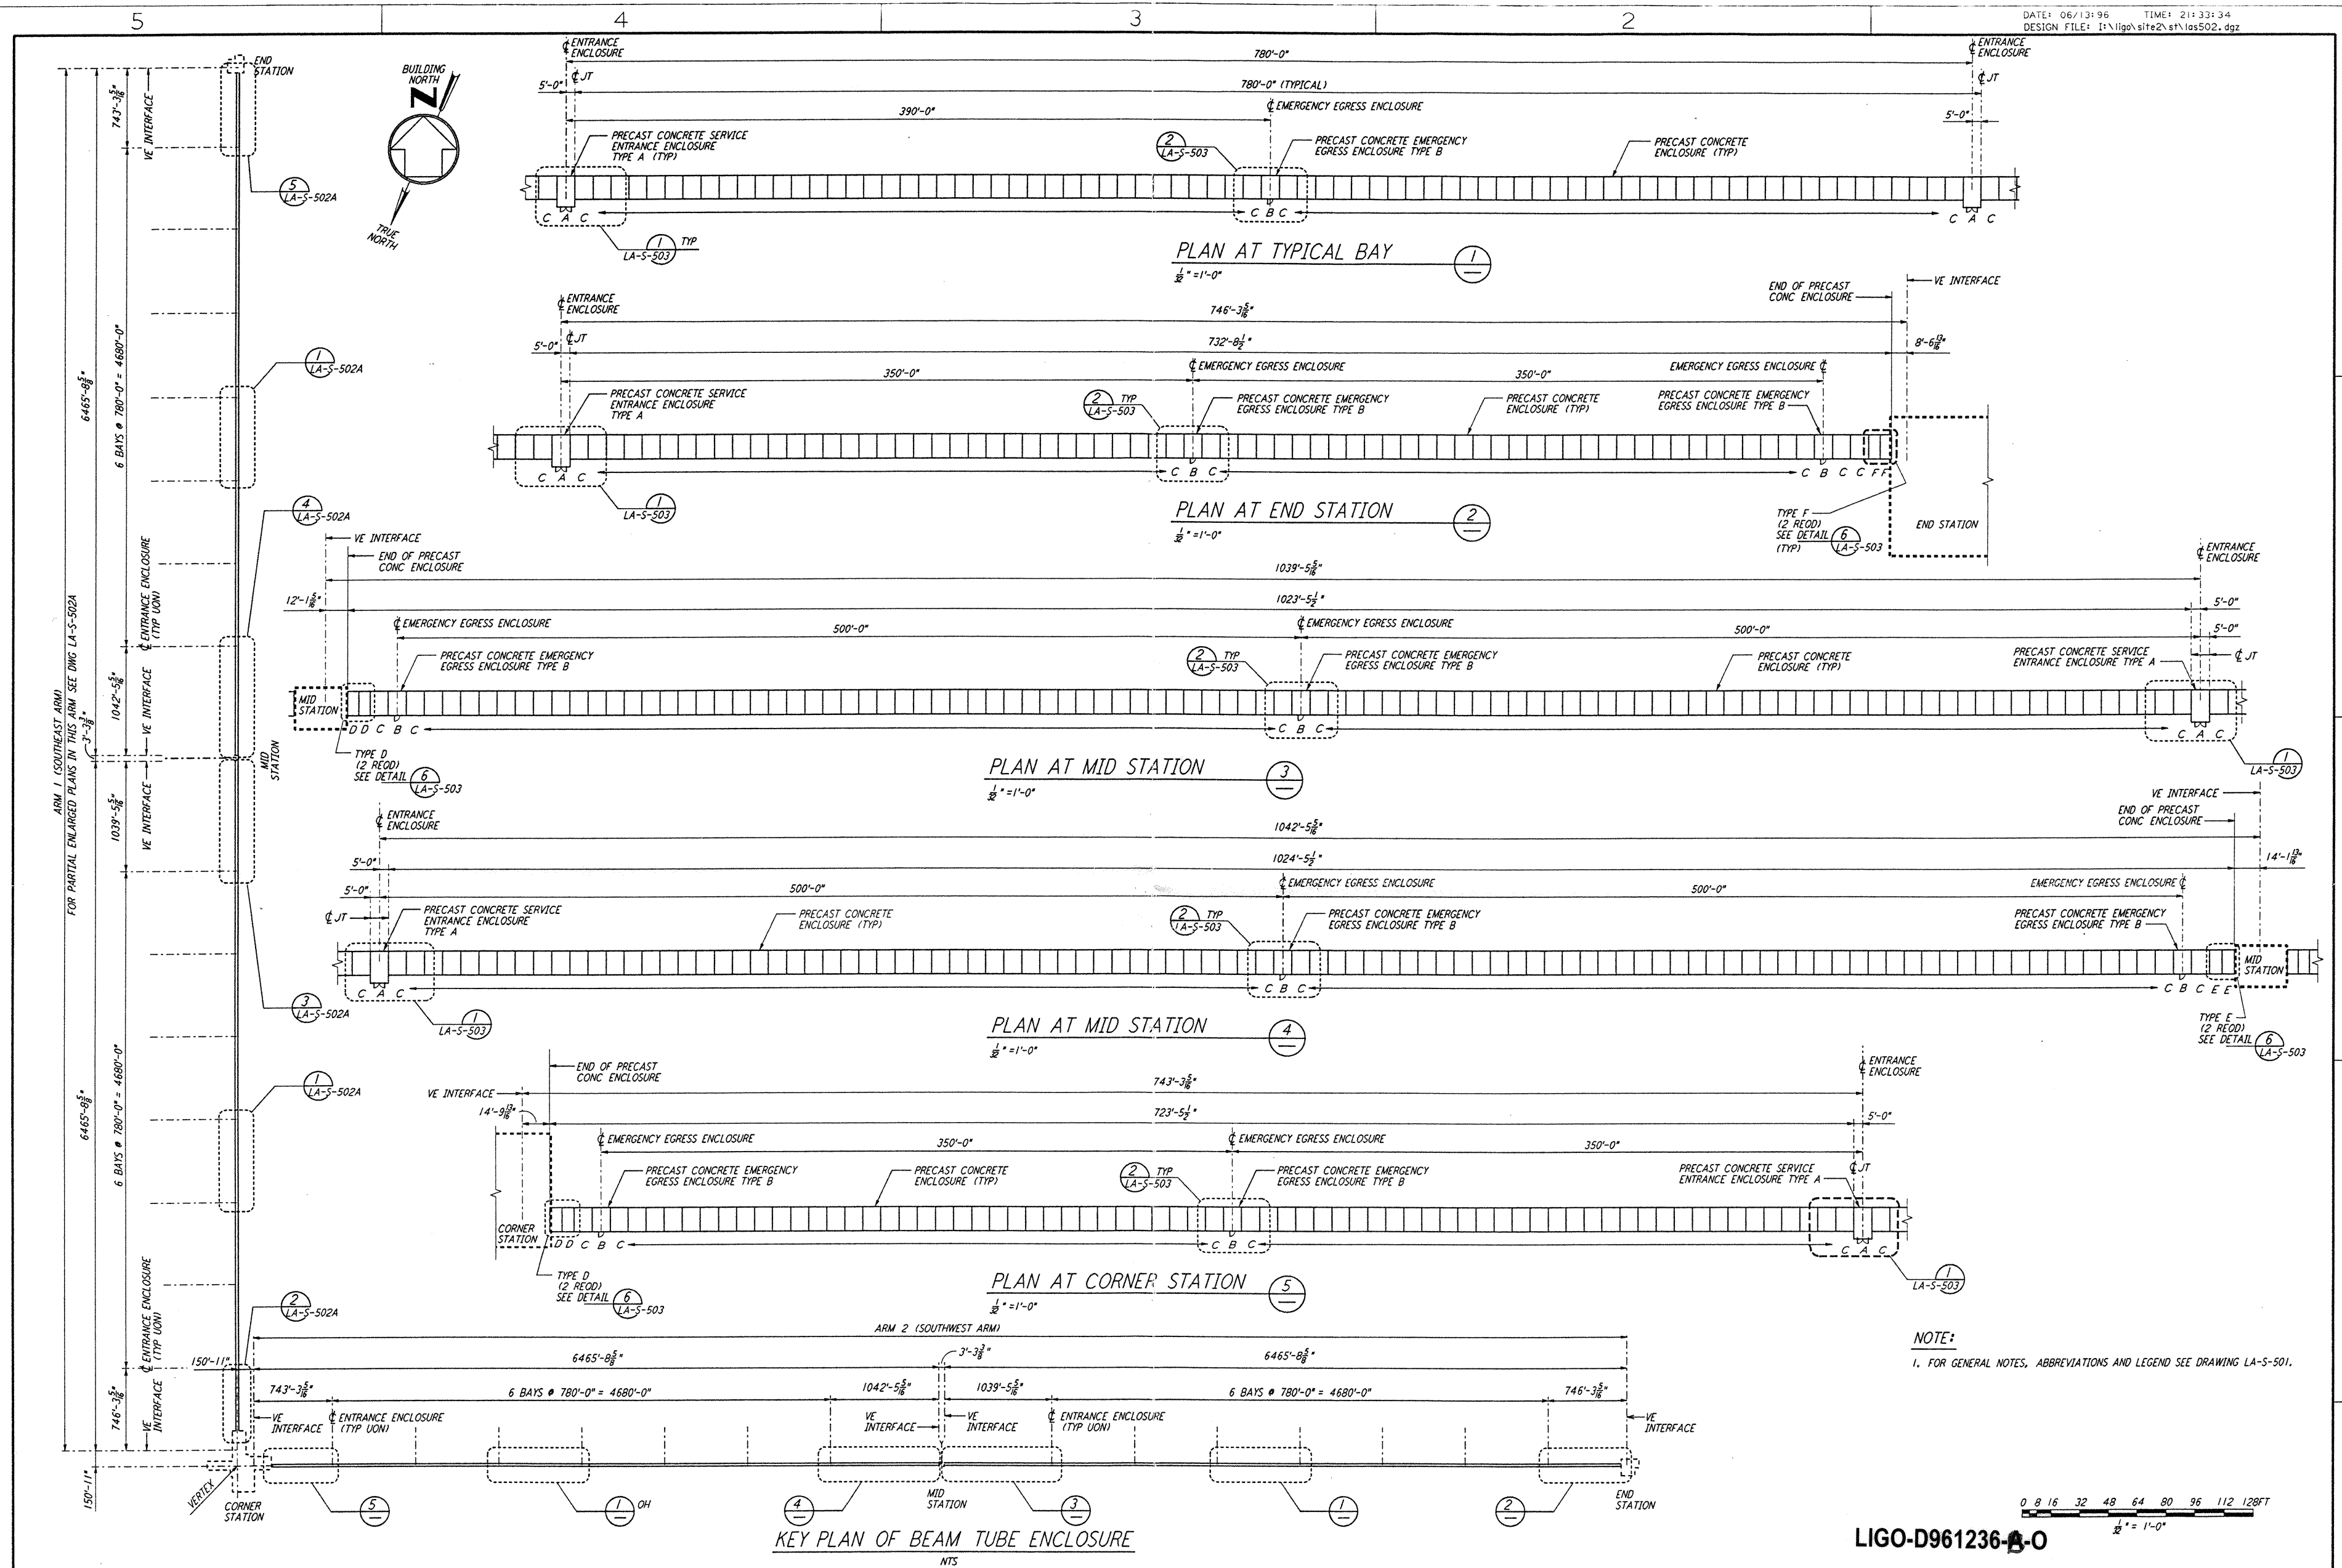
5 4 3 2

DATE: 06/13/96 TIME: 21:33:34
DESIGN FILE: I:\ligo\site2\st\las502.dgz

END STATION

BUILDING NORTH

N

TRUE NORTH

743'-3$\frac{5}{8}$"
VE INTERFACE
6465'-8$\frac{5}{8}$"
6 BAYS @ 780'-0" = 4680'-0"
ARM 1 (SOUTHEAST ARM)
FOR PARTIAL ENLARGED PLANS IN THIS ARM SEE DWG LA-S-502A
℄ ENTRANCE ENCLOSURE (TYP UON)
1042'-5$\frac{5}{8}$"
VE INTERFACE
3'-3$\frac{3}{8}$"
1039'-5$\frac{5}{8}$"
VE INTERFACE
MID STATION
6465'-8$\frac{5}{8}$"
6 BAYS @ 780'-0" = 4680'-0"
℄ ENTRANCE ENCLOSURE (TYP UON)
746'-3$\frac{5}{8}$"
VE INTERFACE
150'-11"

5 LA-S-502A
1 LA-S-502A
4 LA-S-502A
3 LA-S-502A
1 LA-S-502A
2 LA-S-502A

℄ ENTRANCE ENCLOSURE
780'-0"
5'-0" ℄ JT
780'-0" (TYPICAL)
390'-0"
℄ EMERGENCY EGRESS ENCLOSURE
PRECAST CONCRETE SERVICE ENTRANCE ENCLOSURE TYPE A (TYP)
2 LA-S-503
PRECAST CONCRETE EMERGENCY EGRESS ENCLOSURE TYPE B
PRECAST CONCRETE ENCLOSURE (TYP)
℄ ENTRANCE ENCLOSURE
℄ JT
5'-0"
C A C
C B C
C A C
1 LA-S-503 TYP
PLAN AT TYPICAL BAY 1
$\frac{1}{32}$" =1'-0"

℄ ENTRANCE ENCLOSURE
746'-3$\frac{5}{8}$"
5'-0" ℄ JT
732'-8$\frac{1}{2}$"
350'-0"
℄ EMERGENCY EGRESS ENCLOSURE
350'-0"
EMERGENCY EGRESS ENCLOSURE ℄
END OF PRECAST CONC ENCLOSURE
VE INTERFACE
8'-6$\frac{13}{16}$"
PRECAST CONCRETE SERVICE ENTRANCE ENCLOSURE TYPE A
2 TYP LA-S-503
PRECAST CONCRETE EMERGENCY EGRESS ENCLOSURE TYPE B
PRECAST CONCRETE ENCLOSURE (TYP)
PRECAST CONCRETE EMERGENCY EGRESS ENCLOSURE TYPE B
C A C
C B C
C B C C F F
1 LA-S-503
PLAN AT END STATION 2
$\frac{1}{32}$" =1'-0"
TYPE F (2 REQD) SEE DETAIL 6 LA-S-503 (TYP)
END STATION

VE INTERFACE
END OF PRECAST CONC ENCLOSURE
1039'-5$\frac{5}{8}$"
℄ ENTRANCE ENCLOSURE
12'-1$\frac{5}{16}$"
1023'-5$\frac{1}{2}$"
5'-0"
℄ EMERGENCY EGRESS ENCLOSURE
500'-0"
℄ EMERGENCY EGRESS ENCLOSURE
500'-0"
5'-0"
PRECAST CONCRETE EMERGENCY EGRESS ENCLOSURE TYPE B
2 TYP LA-S-503
PRECAST CONCRETE EMERGENCY EGRESS ENCLOSURE TYPE B
PRECAST CONCRETE ENCLOSURE (TYP)
PRECAST CONCRETE SERVICE ENTRANCE ENCLOSURE TYPE A
℄ JT
MID STATION
D D C B C
C B C
C A C
TYPE D (2 REQD) SEE DETAIL 6 LA-S-503
PLAN AT MID STATION 3
$\frac{1}{32}$" =1'-0"
1 LA-S-503

VE INTERFACE
END OF PRECAST CONC ENCLOSURE
℄ ENTRANCE ENCLOSURE
1042'-5$\frac{5}{8}$"
5'-0"
1024'-5$\frac{1}{2}$"
14'-1$\frac{13}{16}$"
5'-0"
500'-0"
℄ EMERGENCY EGRESS ENCLOSURE
500'-0"
EMERGENCY EGRESS ENCLOSURE ℄
℄ JT
PRECAST CONCRETE SERVICE ENTRANCE ENCLOSURE TYPE A
PRECAST CONCRETE ENCLOSURE (TYP)
2 TYP LA-S-503
PRECAST CONCRETE EMERGENCY EGRESS ENCLOSURE TYPE B
PRECAST CONCRETE EMERGENCY EGRESS ENCLOSURE TYPE B
MID STATION
C A C
C B C
C B C E E
1 LA-S-503
TYPE E (2 REQD) SEE DETAIL 6 LA-S-503
PLAN AT MID STATION 4
$\frac{1}{32}$" =1'-0"

END OF PRECAST CONC ENCLOSURE
VE INTERFACE
743'-3$\frac{5}{8}$"
℄ ENTRANCE ENCLOSURE
14'-9$\frac{13}{16}$"
723'-5$\frac{1}{2}$"
5'-0"
℄ EMERGENCY EGRESS ENCLOSURE
350'-0"
℄ EMERGENCY EGRESS ENCLOSURE
350'-0"
PRECAST CONCRETE EMERGENCY EGRESS ENCLOSURE TYPE B
PRECAST CONCRETE ENCLOSURE (TYP)
2 TYP LA-S-503
PRECAST CONCRETE EMERGENCY EGRESS ENCLOSURE TYPE B
PRECAST CONCRETE SERVICE ENTRANCE ENCLOSURE TYPE A
℄ JT
CORNER STATION
D D C B C
C B C
C A C
TYPE D (2 REQD) SEE DETAIL 6 LA-S-503
PLAN AT CORNER STATION 5
$\frac{1}{32}$" =1'-0"
1 LA-S-503

ARM 2 (SOUTHWEST ARM)
150'-11"
6465'-8$\frac{5}{8}$"
3'-3$\frac{3}{8}$"
6465'-8$\frac{5}{8}$"
743'-3$\frac{5}{8}$"
6 BAYS @ 780'-0" = 4680'-0"
1042'-5$\frac{5}{8}$"
1039'-5$\frac{5}{8}$"
6 BAYS @ 780'-0" = 4680'-0"
746'-3$\frac{5}{8}$"
VE INTERFACE
℄ ENTRANCE ENCLOSURE (TYP UON)
VE INTERFACE
VE INTERFACE
℄ ENTRANCE ENCLOSURE (TYP UON)
VE INTERFACE
VERTEX
CORNER STATION
5
1 OH
4
MID STATION
3
1
2
END STATION
KEY PLAN OF BEAM TUBE ENCLOSURE
NTS

NOTE:
1. FOR GENERAL NOTES, ABBREVIATIONS AND LEGEND SEE DRAWING LA-S-501.

0 8 16 32 48 64 80 96 112 128FT
$\frac{1}{32}$" = 1'-0"

LIGO-D961236-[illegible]-O